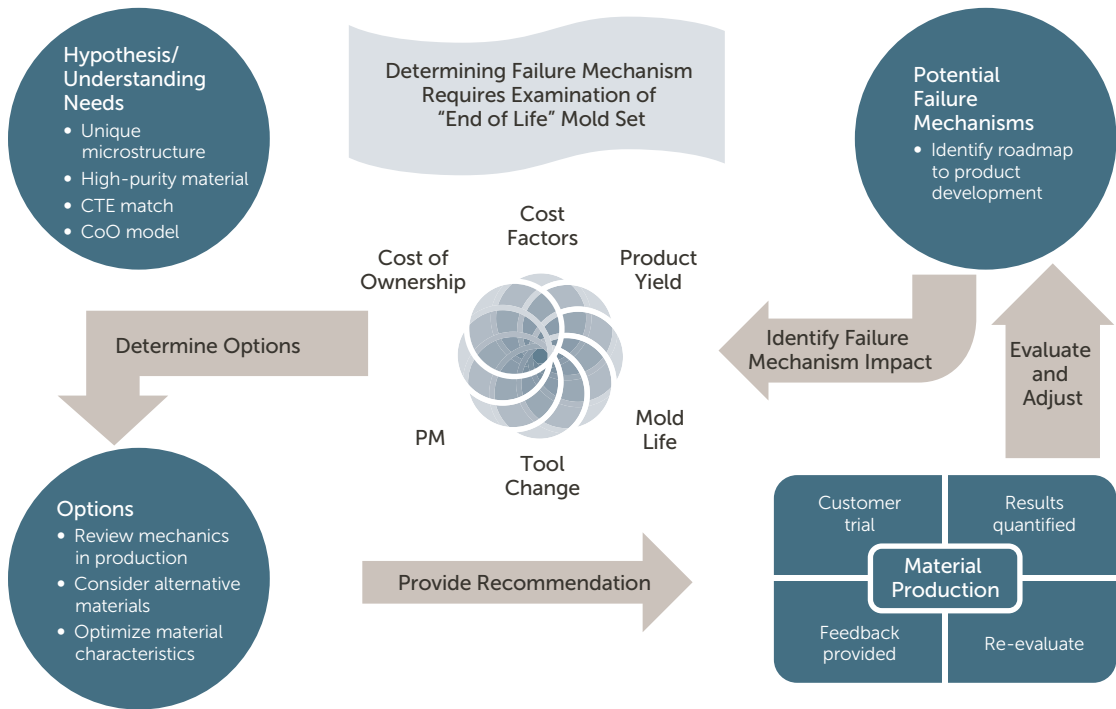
Hypothesis/ Understanding Needs
• Unique microstructure
• High-purity material
• CTE match
• CoO model

Determining Failure Mechanism Requires Examination of "End of Life" Mold Set

Potential Failure Mechanisms
• Identify roadmap to product development

Cost Factors

Cost of Ownership

Product Yield

Determine Options

Identify Failure Mechanism Impact

Evaluate and Adjust

PM

Mold Life

Tool Change

Options
• Review mechanics in production
• Consider alternative materials
• Optimize material characteristics

Provide Recommendation

Customer trial

Results quantified

Material Production

Feedback provided

Re-evaluate